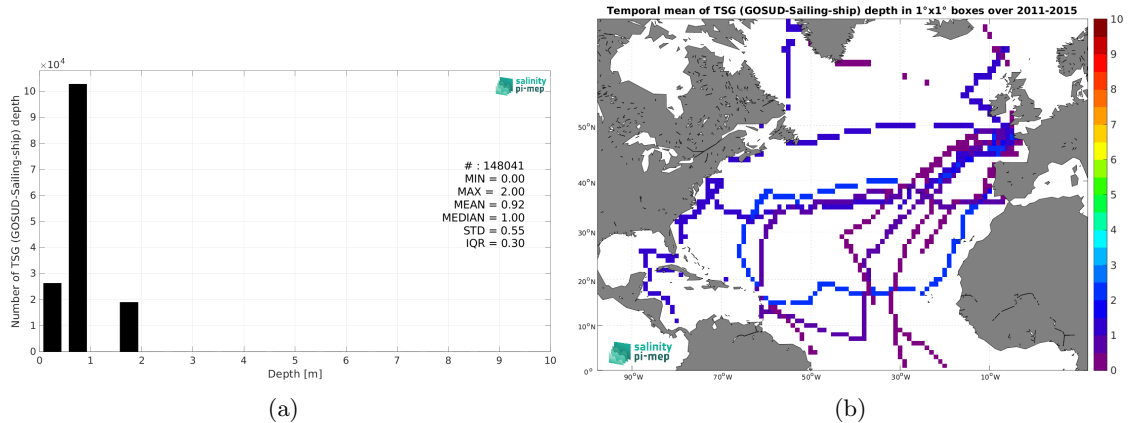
$\times10^4$

salinity pi-mep

Number of TSG (GOSUD-Sailing-ship) depth

10
9
8
7
6
5
4
3
2
1
0

# : 148041
MIN = 0.00
MAX = 2.00
MEAN = 0.92
MEDIAN = 1.00
STD = 0.55
IQR = 0.30

0 1 2 3 4 5 6 7 8 9 10
Depth [m]

(a)

Temporal mean of TSG (GOSUD-Sailing-ship) depth in 1°x1° boxes over 2011-2015

50°N
40°N
30°N
20°N
10°N
0°

90°W 70°W 50°W 30°W 10°W

salinity pi-mep

10
9
8
7
6
5
4
3
2
1
0

(b)